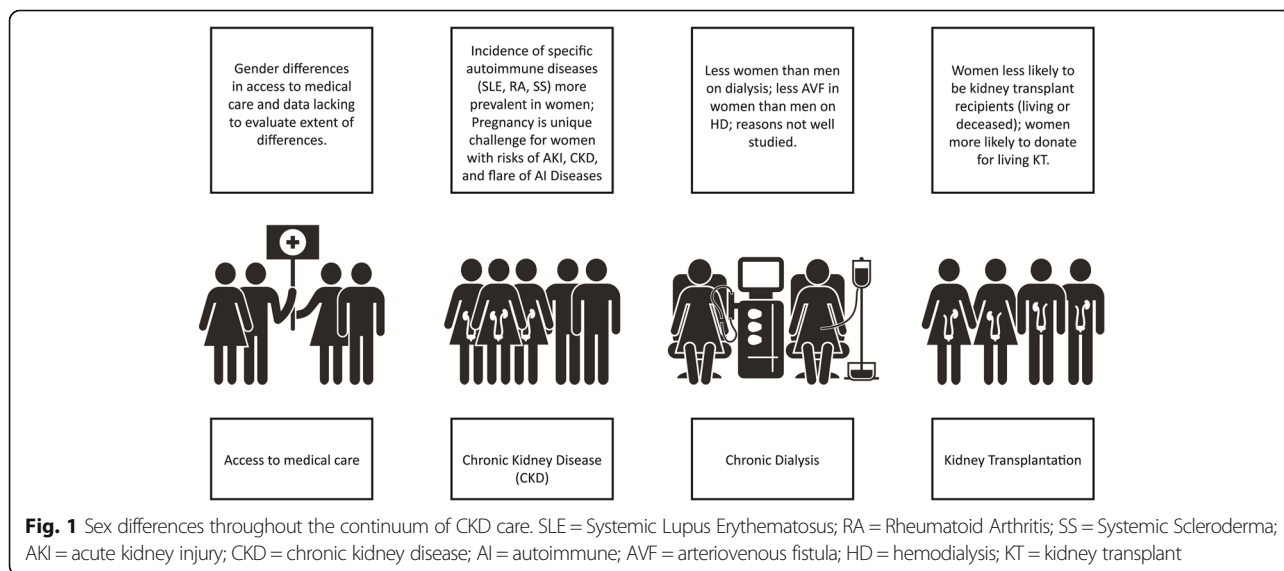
Gender differences in access to medical care and data lacking to evaluate extent of differences.

Incidence of specific autoimmune diseases (SLE, RA, SS) more prevalent in women; Pregnancy is unique challenge for women with risks of AKI, CKD, and flare of AI Diseases

Less women than men on dialysis; less AVF in women than men on HD; reasons not well studied.

Women less likely to be kidney transplant recipients (living or deceased); women more likely to donate for living KT.

Access to medical care

Chronic Kidney Disease (CKD)

Chronic Dialysis

Kidney Transplantation

**Fig. 1** Sex differences throughout the continuum of CKD care. SLE = Systemic Lupus Erythematosus; RA = Rheumatoid Arthritis; SS = Systemic Scleroderma; AKI = acute kidney injury; CKD = chronic kidney disease; AI = autoimmune; AVF = arteriovenous fistula; HD = hemodialysis; KT = kidney transplant